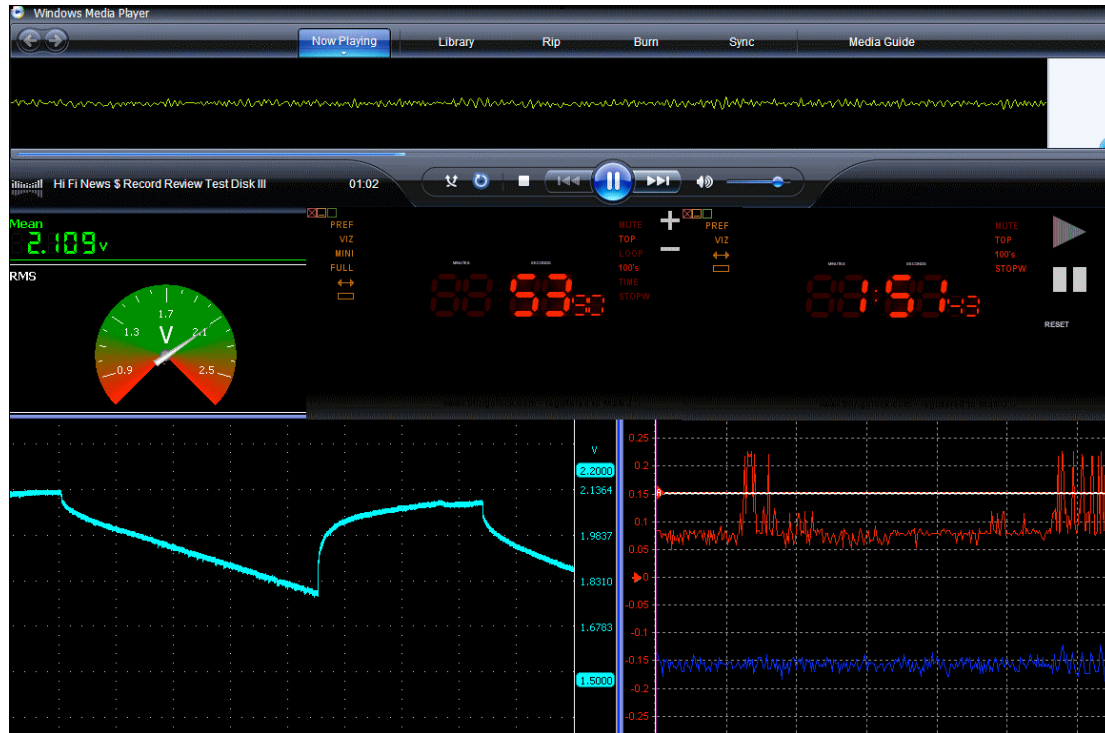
Windows Media Player

Now Playing
Library
Rip
Burn
Sync
Media Guide

Hi Fi News $ Record Review Test Disk III
01:02

Mean
2.109v
RMS
1.7
1.3
V
2.1
0.9
2.5

PREF
VIZ
MINI
FULL

MUTE
TOP
LOOP
100's
TIME
STOPW

MINUTES
SECONDS
88 53 80

PREF
VIZ

MUTE
TOP
100's
STOPW

MINUTES
SECONDS
88:58 48

RESET

V
2.2000
2.1364
1.9837
1.8310
1.6783
1.5000

0.25
0.2
0.15
0.1
0.05
0
-0.05
-0.1
-0.15
-0.2
-0.25